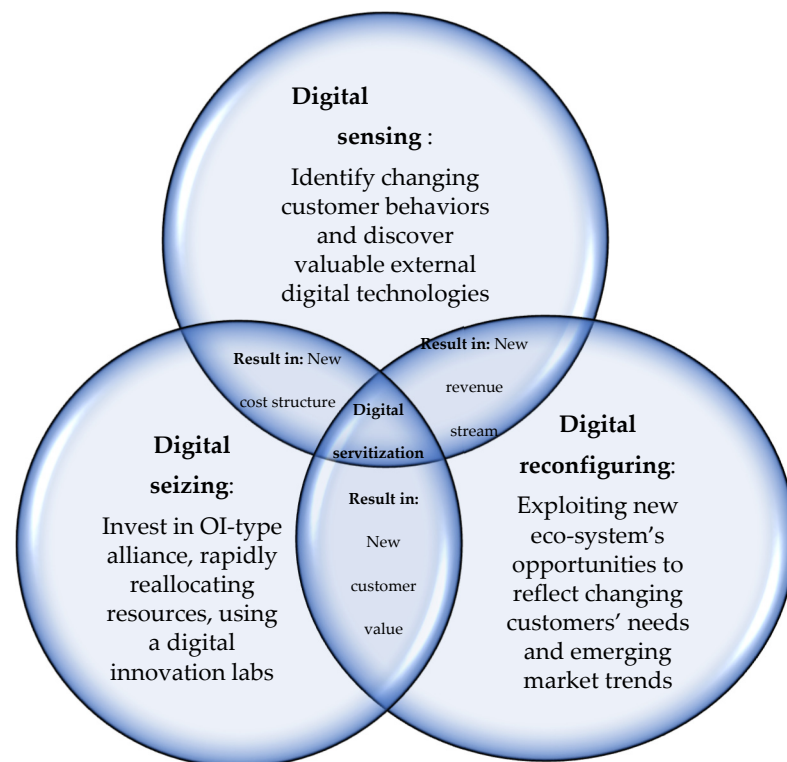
**Digital sensing**: Identify changing customer behaviors and discover valuable external digital technologies

**Result in:** New cost structure

**Result in:** New revenue stream

**Digital servitization**

**Digital seizing**: Invest in OI-type alliance, rapidly reallocating resources, using a digital innovation labs

**Result in:** New customer value

**Digital reconfiguring**: Exploiting new eco-system's opportunities to reflect changing customers' needs and emerging market trends